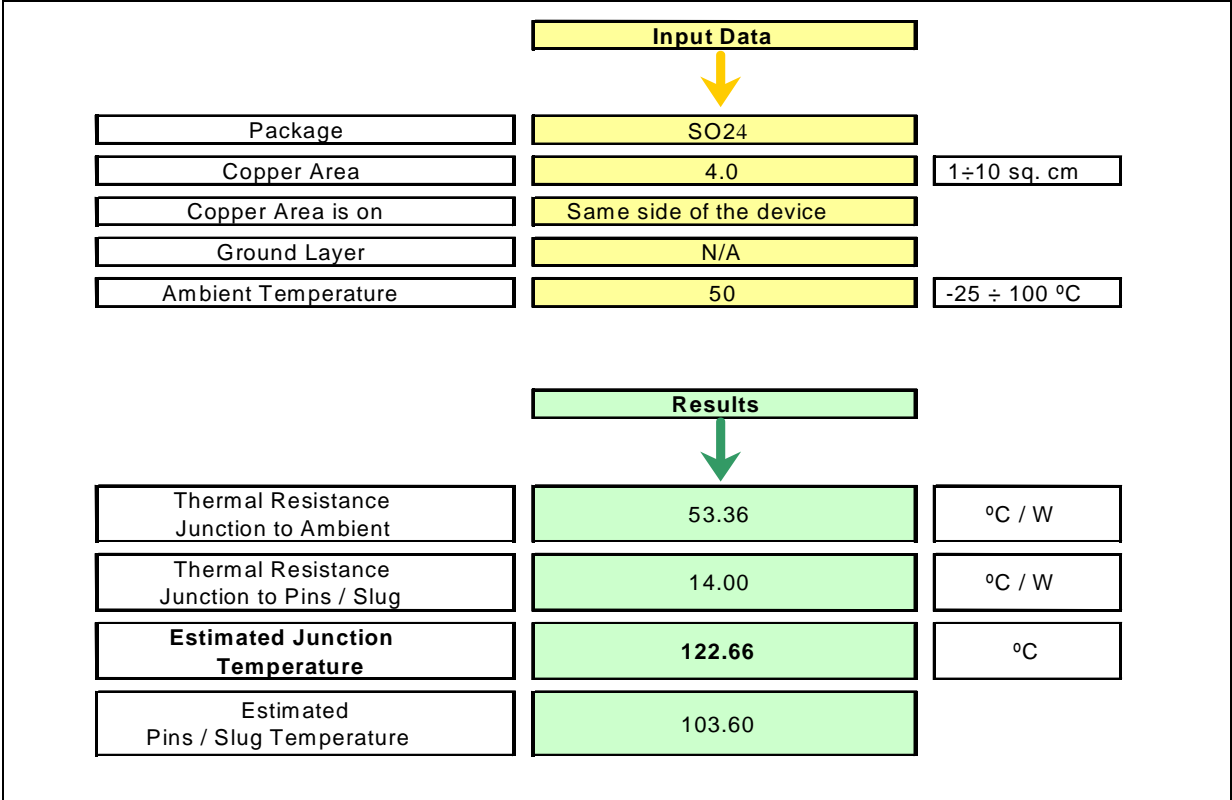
Input Data

| Package | SO24 | |
|---|---|---|
| Copper Area | 4.0 | 1÷10 sq. cm |
| Copper Area is on | Same side of the device | |
| Ground Layer | N/A | |
| Ambient Temperature | 50 | -25 ÷ 100 ºC |

Results

| Thermal Resistance Junction to Ambient | 53.36 | ºC / W |
|---|---|---|
| Thermal Resistance Junction to Pins / Slug | 14.00 | ºC / W |
| **Estimated Junction Temperature** | **122.66** | ºC |
| Estimated Pins / Slug Temperature | 103.60 | |